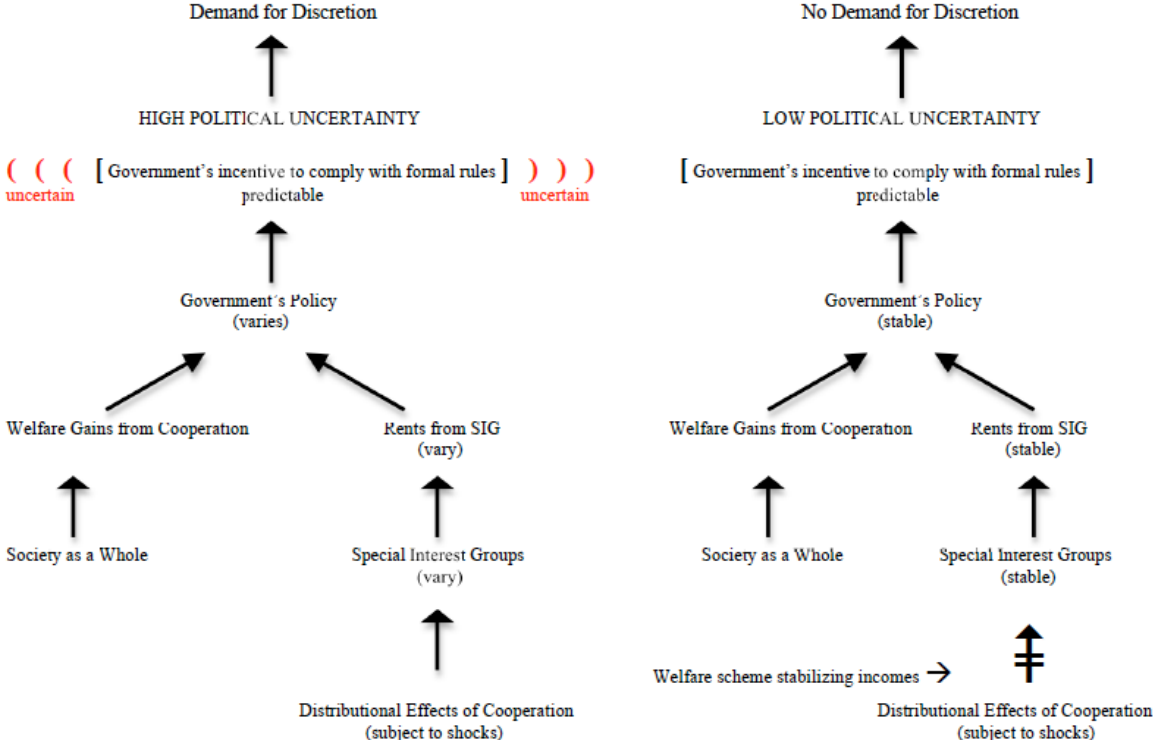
Demand for Discretion

HIGH POLITICAL UNCERTAINTY

( ( ( [ Government's incentive to comply with formal rules ] ) ) )
uncertain predictable uncertain

Government´s Policy
(varies)

Welfare Gains from Cooperation

Rents from SIG
(vary)

Society as a Whole

Special Interest Groups
(vary)

Distributional Effects of Cooperation
(subject to shocks)

No Demand for Discretion

LOW POLITICAL UNCERTAINTY

[ Government's incentive to comply with formal rules ]
predictable

Government´s Policy
(stable)

Welfare Gains from Cooperation

Rents from SIG
(stable)

Society as a Whole

Special Interest Groups
(stable)

Welfare scheme stabilizing incomes →

Distributional Effects of Cooperation
(subject to shocks)